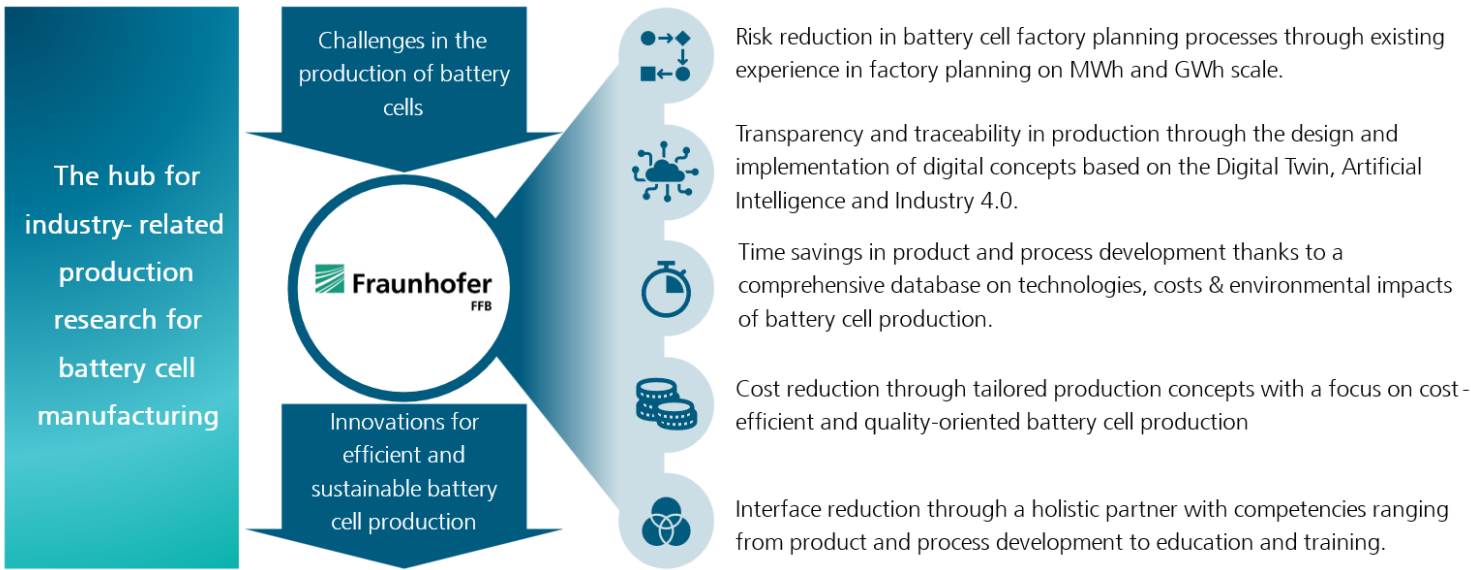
The hub for industry- related production research for battery cell manufacturing

Challenges in the production of battery cells

Fraunhofer
FFB

Innovations for efficient and sustainable battery cell production

Risk reduction in battery cell factory planning processes through existing experience in factory planning on MWh and GWh scale.

Transparency and traceability in production through the design and implementation of digital concepts based on the Digital Twin, Artificial Intelligence and Industry 4.0.

Time savings in product and process development thanks to a comprehensive database on technologies, costs & environmental impacts of battery cell production.

Cost reduction through tailored production concepts with a focus on cost-efficient and quality-oriented battery cell production

Interface reduction through a holistic partner with competencies ranging from product and process development to education and training.